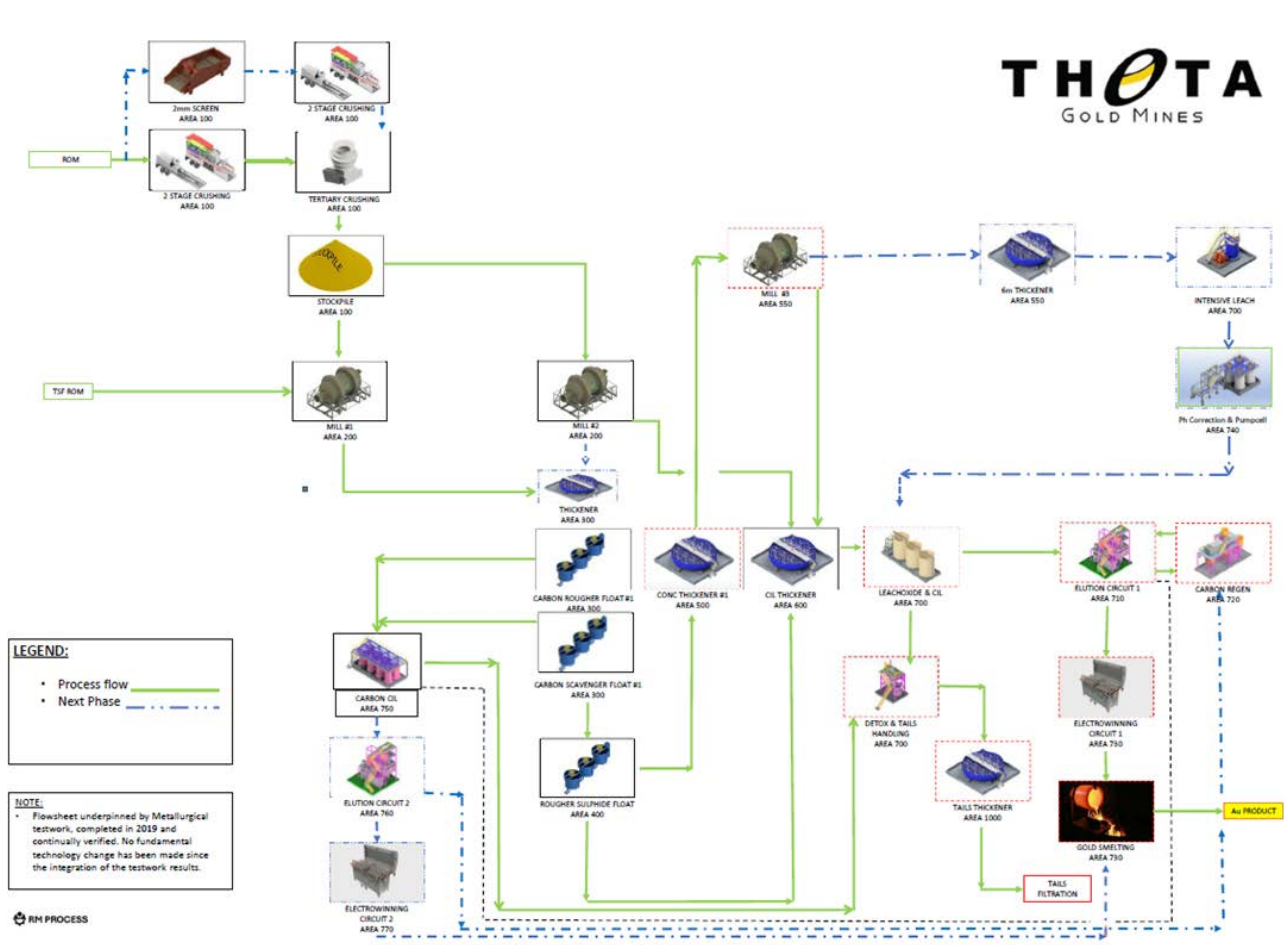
THETA
GOLD MINES

2mm SCREEN
AREA 100

2 STAGE CRUSHING
AREA 100

ROM

2 STAGE CRUSHING
AREA 100

TERTIARY CRUSHING
AREA 100

STOCKPILE

STOCKPILE
AREA 100

TSF ROM

MILL #1
AREA 200

MILL #2
AREA 200

MILL #3
AREA 550

6m THICKENER
AREA 550

INTENSIVE LEACH
AREA 700

Ph Correction & Pumpcell
AREA 740

THICKENER
AREA 300

CARBON ROUGHER FLOAT #1
AREA 300

CONC THICKENER #1
AREA 500

CIL THICKENER
AREA 600

LEACHOXIDE & CIL
AREA 700

ELUTION CIRCUIT 1
AREA 710

CARBON REGEN
AREA 720

LEGEND:
• Process flow
• Next Phase

CARBON CIL
AREA 750

CARBON SCAVENGER FLOAT #1
AREA 300

DETOX & TAILS HANDLING
AREA 700

ELECTROWINNING CIRCUIT 1
AREA 730

ELUTION CIRCUIT 2
AREA 760

ROUGHER SULPHIDE FLOAT
AREA 400

TAILS THICKENER
AREA 1000

GOLD SMELTING
AREA 730

Au PRODUCT

NOTE:
• Flowsheet underpinned by Metallurgical testwork, completed in 2019 and continually verified. No fundamental technology change has been made since the integration of the testwork results.

ELECTROWINNING CIRCUIT 2
AREA 770

TAILS FILTRATION

RM PROCESS